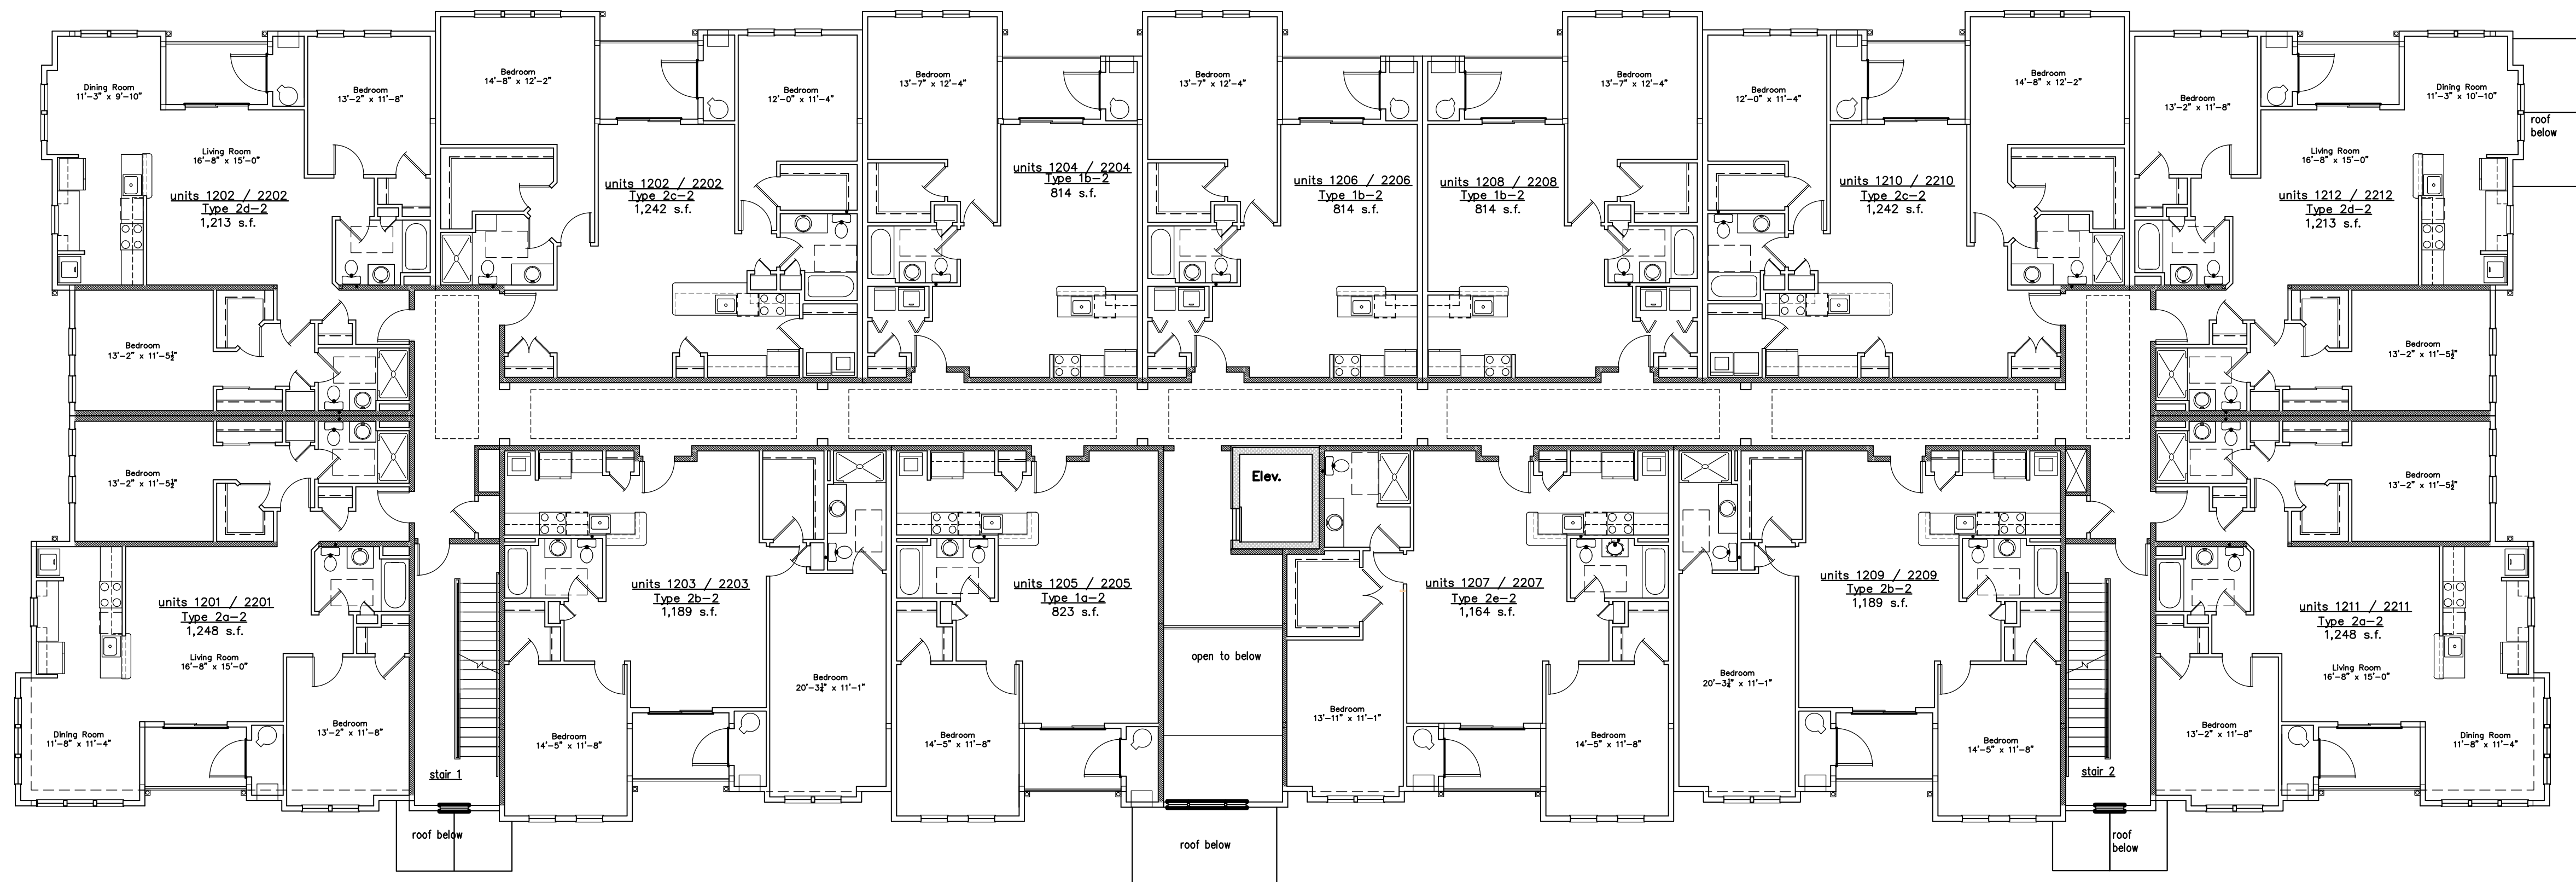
Dining Room
11'-3" x 9'-10"

Living Room
16'-8" x 15'-0"

units 1202 / 2202
Type 2d-2
1,213 s.f.

Bedroom
13'-2" x 11'-8"

Bedroom
14'-8" x 12'-2"

units 1202 / 2202
Type 2c-2
1,242 s.f.

Bedroom
12'-0" x 11'-4"

Bedroom
13'-7" x 12'-4"

units 1204 / 2204
Type 1b-2
814 s.f.

Bedroom
13'-7" x 12'-4"

units 1206 / 2206
Type 1b-2
814 s.f.

units 1208 / 2208
Type 1b-2
814 s.f.

Bedroom
13'-7" x 12'-4"

Bedroom
12'-0" x 11'-4"

units 1210 / 2210
Type 2c-2
1,242 s.f.

Bedroom
14'-8" x 12'-2"

Bedroom
13'-2" x 11'-8"

Dining Room
11'-3" x 10'-10"

Living Room
16'-8" x 15'-0"

units 1212 / 2212
Type 2d-2
1,213 s.f.

roof below

Bedroom
13'-2" x 11'-5½"

Bedroom
13'-2" x 11'-5½"

Bedroom
13'-2" x 11'-5½"

Bedroom
13'-2" x 11'-5½"

Elev.

units 1201 / 2201
Type 2a-2
1,248 s.f.

Living Room
16'-8" x 15'-0"

Dining Room
11'-8" x 11'-4"

Bedroom
13'-2" x 11'-8"

stair 1

roof below

units 1203 / 2203
Type 2b-2
1,189 s.f.

Bedroom
14'-5" x 11'-8"

Bedroom
20'-3¾" x 11'-1"

units 1205 / 2205
Type 1a-2
823 s.f.

Bedroom
14'-5" x 11'-8"

open to below

roof below

Bedroom
13'-11" x 11'-1"

units 1207 / 2207
Type 2e-2
1,164 s.f.

Bedroom
14'-5" x 11'-8"

Bedroom
20'-3¾" x 11'-1"

units 1209 / 2209
Type 2b-2
1,189 s.f.

Bedroom
14'-5" x 11'-8"

stair 2

roof below

Bedroom
13'-2" x 11'-8"

units 1211 / 2211
Type 2a-2
1,248 s.f.

Living Room
16'-8" x 15'-0"

Dining Room
11'-8" x 11'-4"